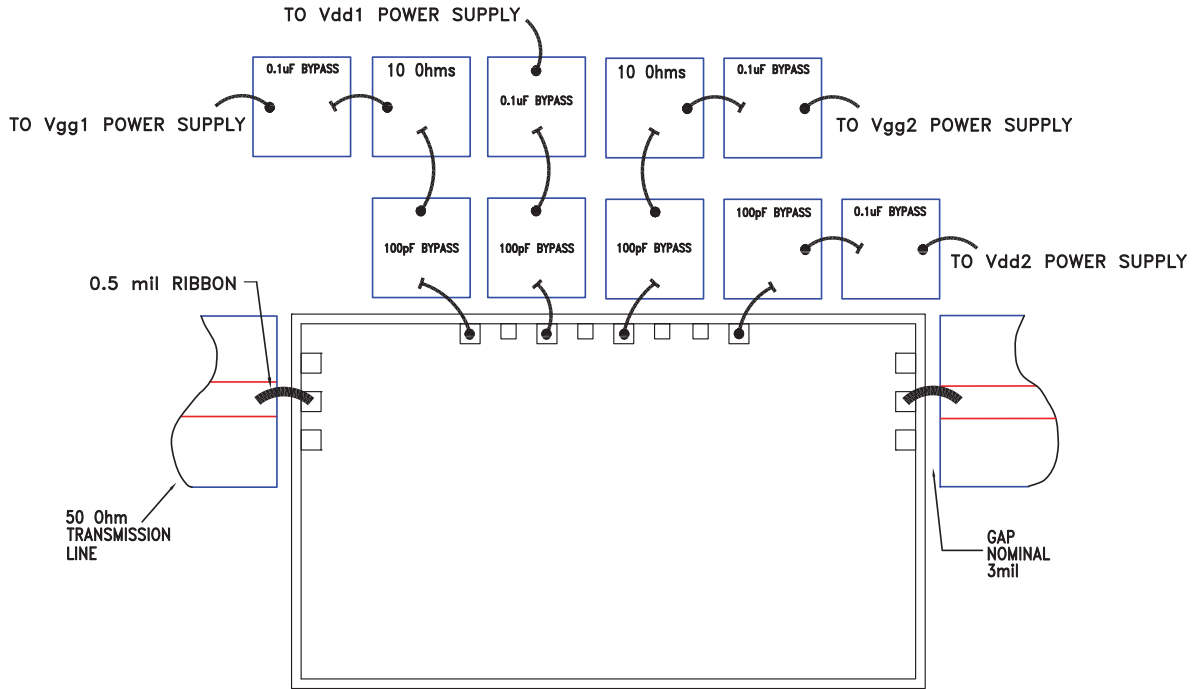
TO Vdd1 POWER SUPPLY

0.1uF BYPASS

10 Ohms

0.1uF BYPASS

10 Ohms

0.1uF BYPASS

TO Vgg1 POWER SUPPLY

TO Vgg2 POWER SUPPLY

100pF BYPASS

100pF BYPASS

100pF BYPASS

100pF BYPASS

0.1uF BYPASS

TO Vdd2 POWER SUPPLY

0.5 mil RIBBON

50 Ohm TRANSMISSION LINE

GAP NOMINAL 3mil